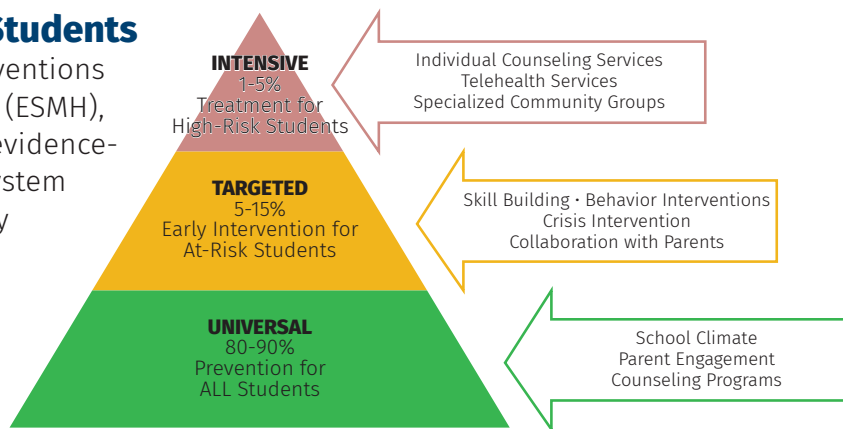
Students
ventions
(ESMH),
evidence-
stem
y

INTENSIVE
1-5%
Treatment for
High-Risk Students

Individual Counseling Services
Telehealth Services
Specialized Community Groups

TARGETED
5-15%
Early Intervention for
At-Risk Students

Skill Building · Behavior Interventions
Crisis Intervention
Collaboration with Parents

UNIVERSAL
80-90%
Prevention for
ALL Students

School Climate
Parent Engagement
Counseling Programs